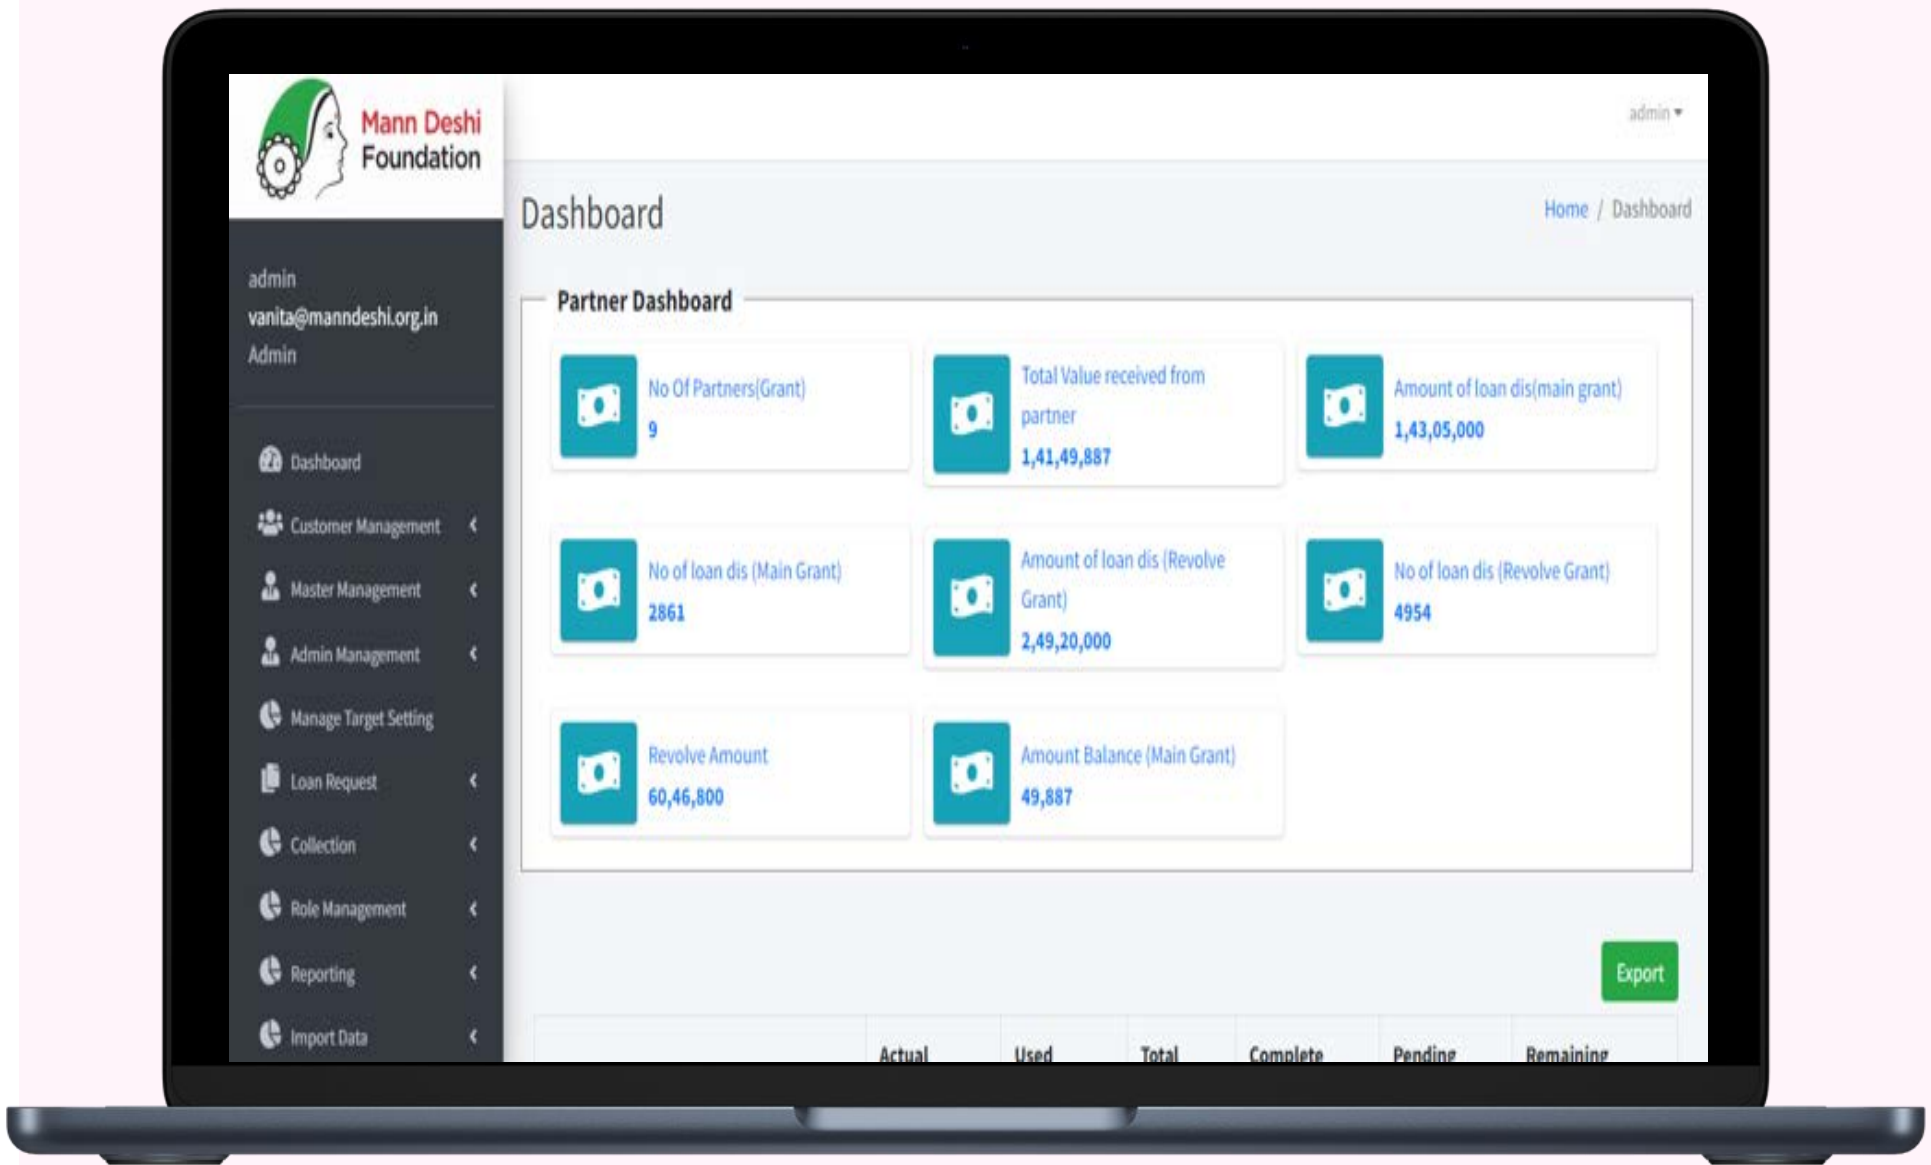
Mann Deshi Foundation

admin ▾

admin
vanita@manndeshi.org.in
Admin

Dashboard
Customer Management
Master Management
Admin Management
Manage Target Setting
Loan Request
Collection
Role Management
Reporting
Import Data

Dashboard

Home / Dashboard

Partner Dashboard

No Of Partners(Grant)
9

Total Value received from partner
1,41,49,887

Amount of loan dis(main grant)
1,43,05,000

No of loan dis (Main Grant)
2861

Amount of loan dis (Revolve Grant)
2,49,20,000

No of loan dis (Revolve Grant)
4954

Revolve Amount
60,46,800

Amount Balance (Main Grant)
49,887

Export

| | Actual | Used | Total | Complete | Pending | Remaining |
|---|---|---|---|---|---|---|